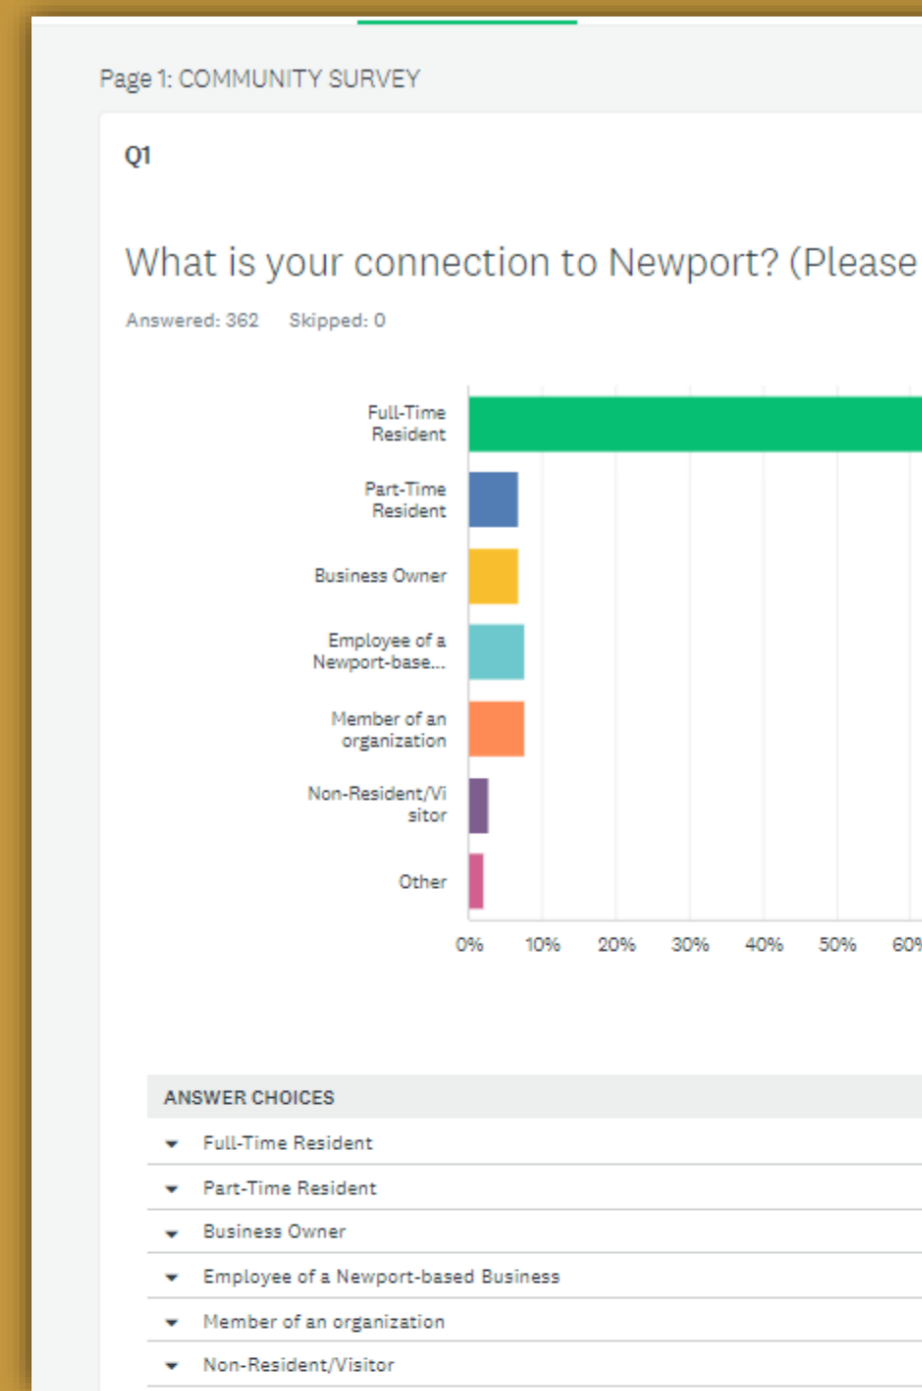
Page 1: COMMUNITY SURVEY

Q1

What is your connection to Newport? (Please

Answered: 362 Skipped: 0

Full-Time Resident
Part-Time Resident
Business Owner
Employee of a Newport-base...
Member of an organization
Non-Resident/Visitor
Other

0% 10% 20% 30% 40% 50% 60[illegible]

| ANSWER CHOICES |
|---|
| Full-Time Resident |
| Part-Time Resident |
| Business Owner |
| Employee of a Newport-based Business |
| Member of an organization |
| Non-Resident/Visitor |